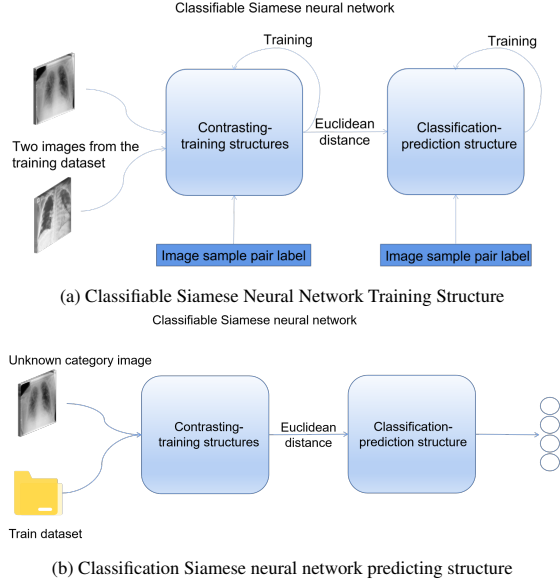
Classifiable Siamese neural network

Training

Training

Two images from the training dataset

Contrasting-training structures

Euclidean distance

Classification-prediction structure

Image sample pair label

Image sample pair label

(a) Classifiable Siamese Neural Network Training Structure

Classifiable Siamese neural network

Unknown category image

Contrasting-training structures

Euclidean distance

Classification-prediction structure

Train dataset

(b) Classification Siamese neural network predicting structure